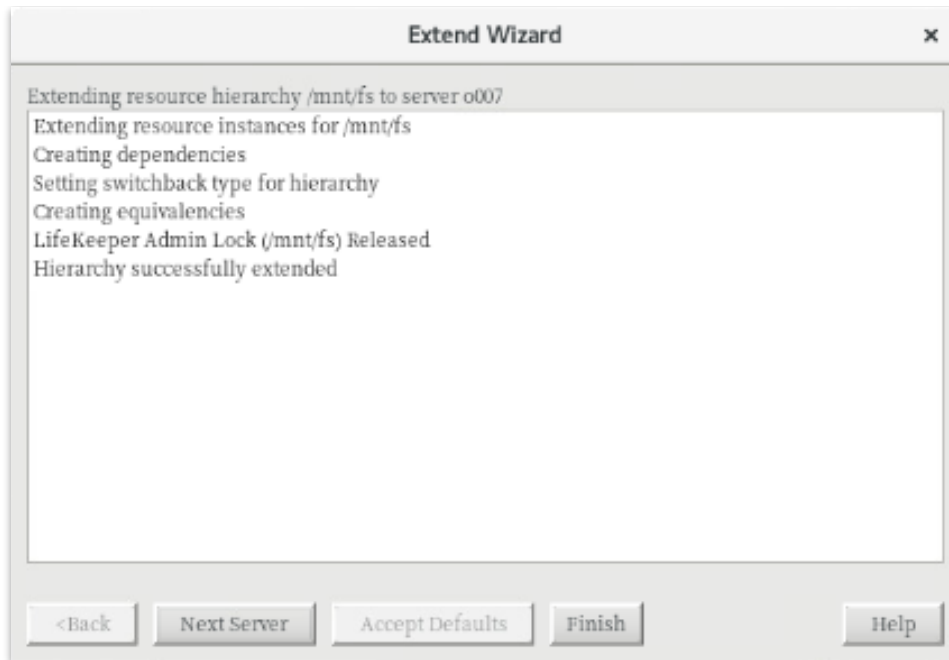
Extend Wizard ×

Extending resource hierarchy /mnt/fs to server o007

Extending resource instances for /mnt/fs
Creating dependencies
Setting switchback type for hierarchy
Creating equivalencies
LifeKeeper Admin Lock (/mnt/fs) Released
Hierarchy successfully extended

<Back Next Server Accept Defaults Finish Help